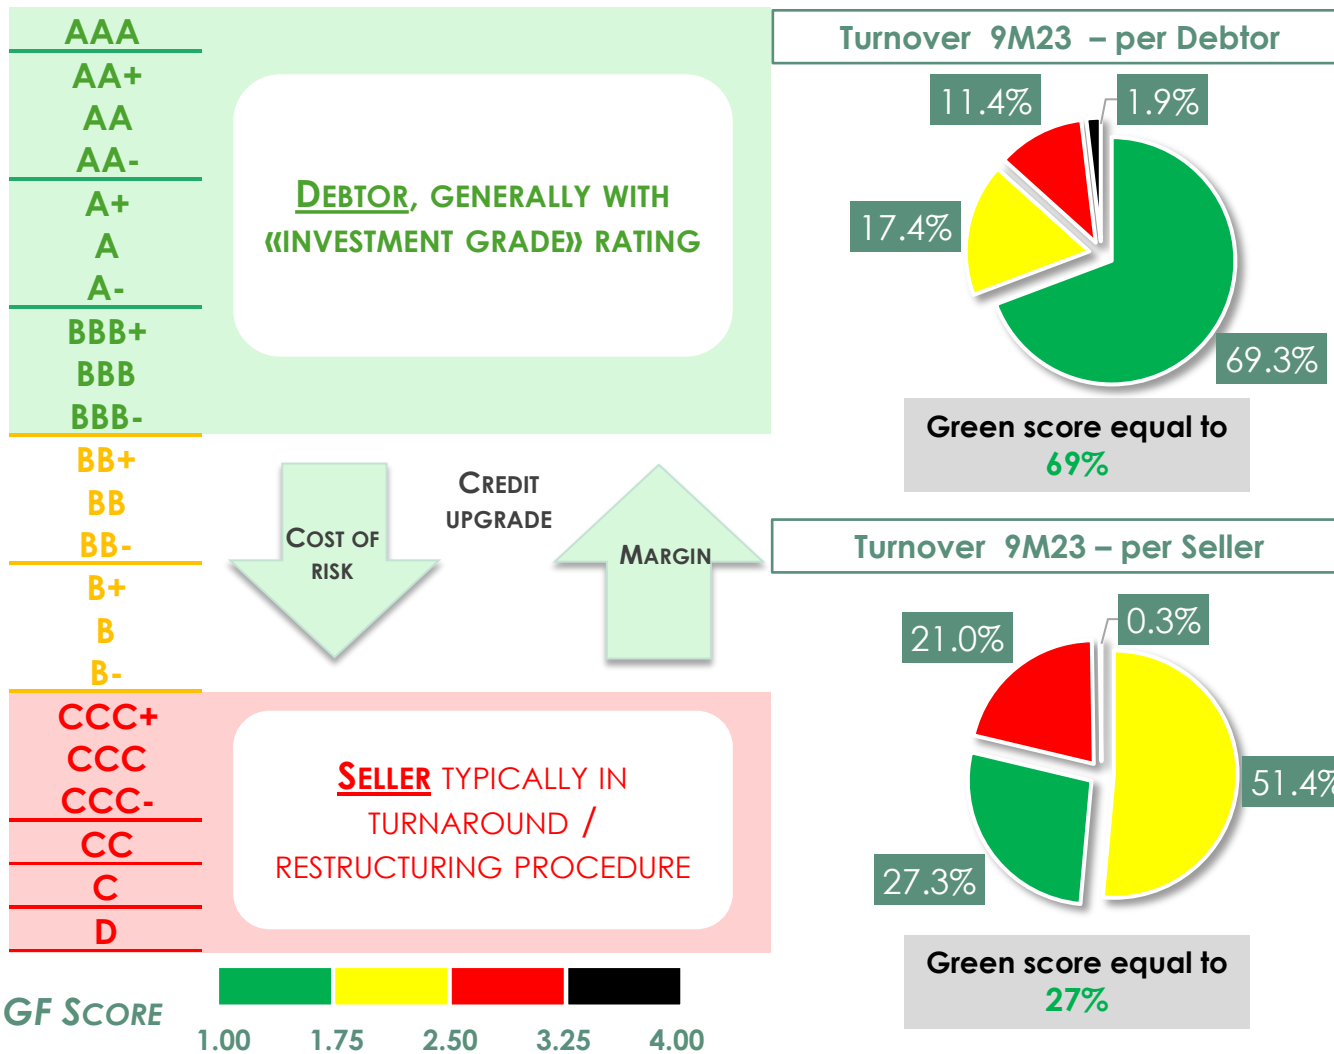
AAA
AA+
AA
AA-
A+
A
A-
BBB+
BBB
BBB-
BB+
BB
BB-
B+
B
B-
CCC+
CCC
CCC-
CC
C
D

DEBTOR, GENERALLY WITH «INVESTMENT GRADE» RATING

COST OF RISK

CREDIT UPGRADE

MARGIN

SELLER TYPICALLY IN TURNAROUND / RESTRUCTURING PROCEDURE

GF SCORE

1.00 1.75 2.50 3.25 4.00

Turnover 9M23 – per Debtor

11.4%
1.9%
17.4%
69.3%

Green score equal to 69%

Turnover 9M23 – per Seller

21.0%
0.3%
51.4%
27.3%

Green score equal to 27%